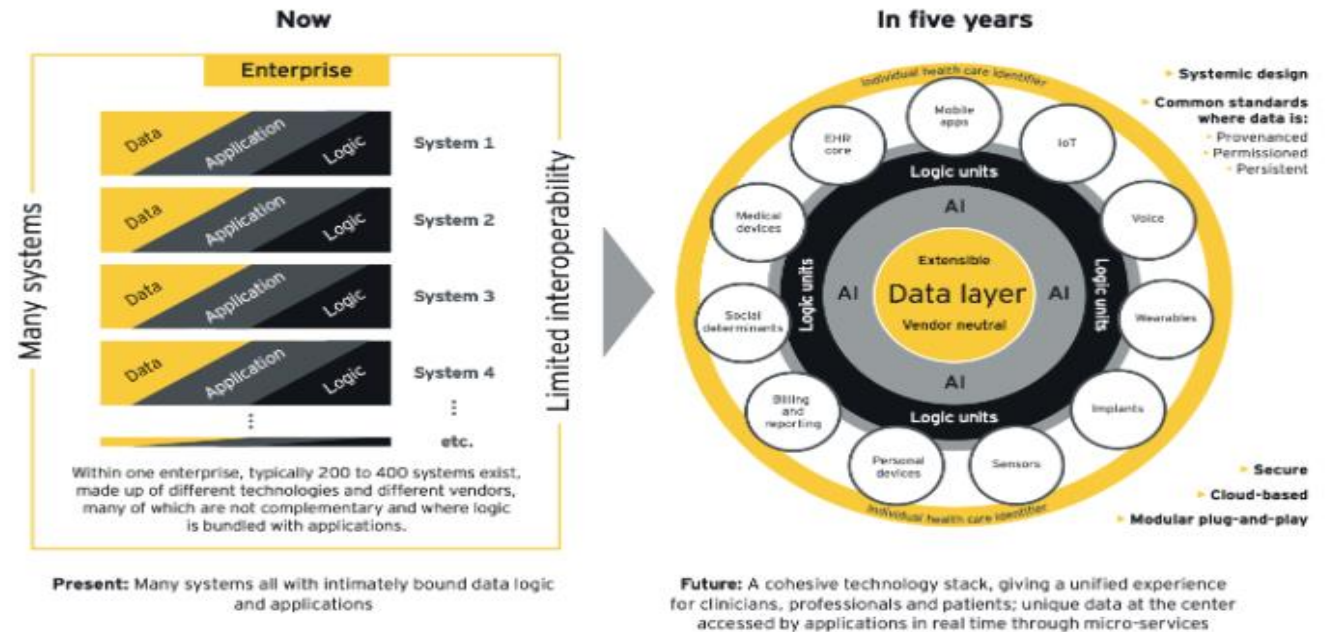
Now

Enterprise

Many systems

Data Application Logic System 1

Data Application Logic System 2

Data Application Logic System 3

Data Application Logic System 4

etc.

Limited interoperability

Within one enterprise, typically 200 to 400 systems exist, made up of different technologies and different vendors, many of which are not complementary and where logic is bundled with applications.

Present: Many systems all with intimately bound data logic and applications

In five years

Individual health care identifier

Mobile apps

IoT

EHR core

Voice

Medical devices

Wearables

Social determinants

Implants

Billing and reporting

Sensors

Personal devices

Logic units

Logic units

Logic units

Logic units

AI

AI

AI

AI

Extensible

Data layer

Vendor neutral

Individual health care identifier

Systemic design

Common standards where data is:

Provenanced

Permissioned

Persistent

Secure

Cloud-based

Modular plug-and-play

Future: A cohesive technology stack, giving a unified experience for clinicians, professionals and patients; unique data at the center accessed by applications in real time through micro-services